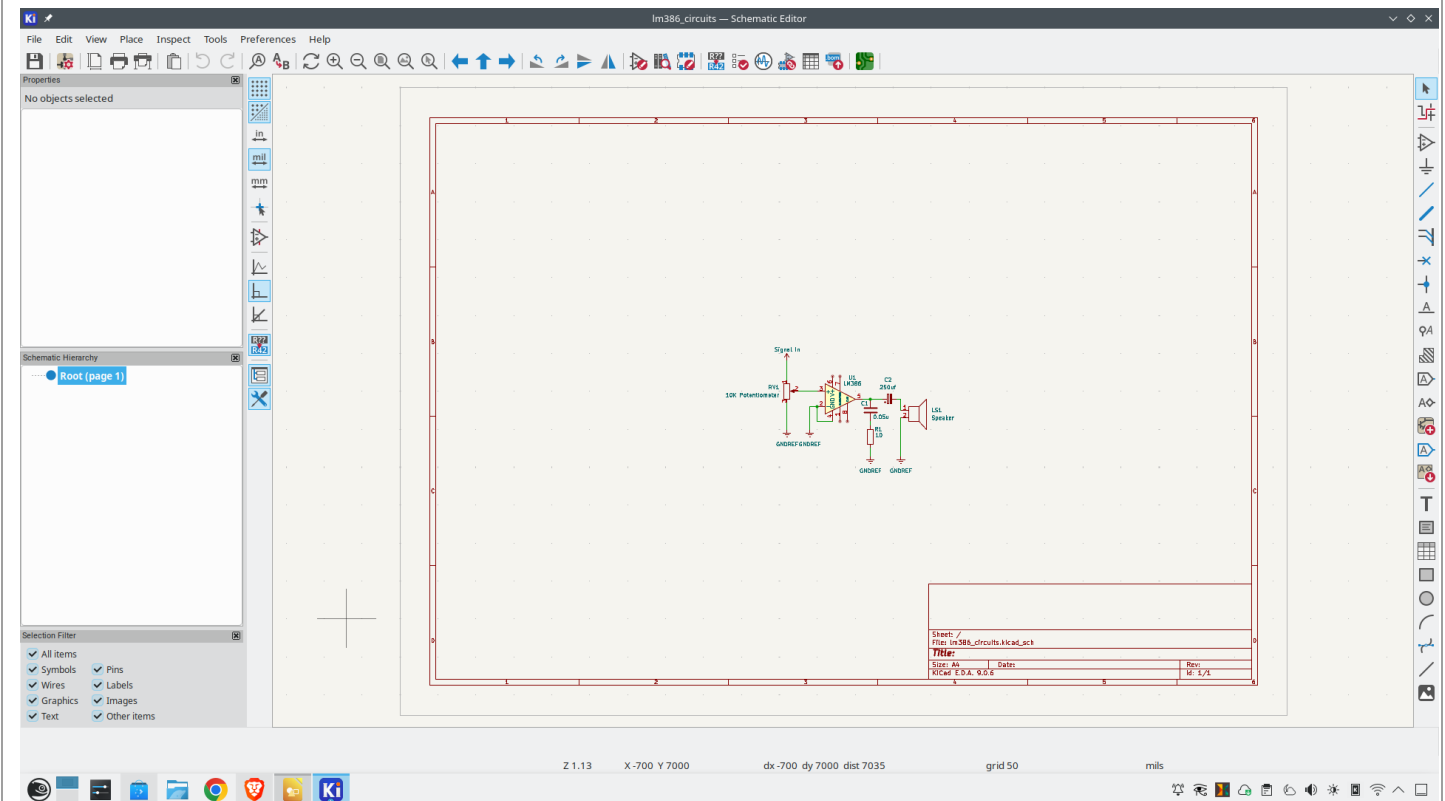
lm386_circuits — Schematic Editor

File Edit View Place Inspect Tools Preferences Help

Properties
No objects selected

Schematic Hierarchy
Root (page 1)

Selection Filter
All items
Symbols
Pins
Wires
Labels
Graphics
Images
Text
Other items

in
mil
mm

1 2 3 4 5 6
A
B
C
D

Signal In
RV1
10K Potentiometer
U1
LM386
C2
250uF
C1
0.05u
R1
10
LS1
Speaker
GNDREF GNDREF
GNDREF
GNDREF

Sheet: /
File: lm386_circuits.kicad_sch
Title:
Size: A4
Date:
Rev:
KiCad E.D.A. 9.0.6
Id: 1/1

Z 1.13 X -700 Y 7000 dx -700 dy 7000 dist 7035 grid 50 mils